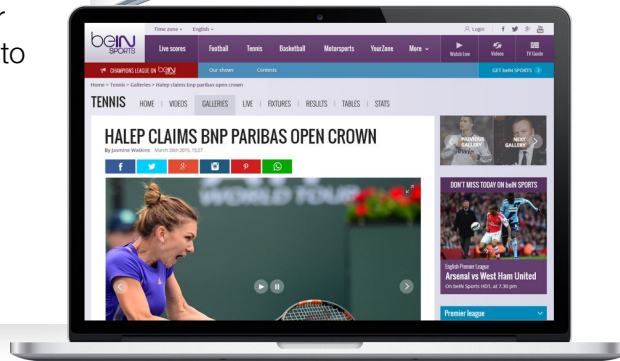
r
to

Time zone English
Login
beIN SPORTS
Live scores Football Tennis Basketball Motorsports YourZone More
Watch Live Videos TV Guide
CHAMPIONS LEAGUE ON beIN
Our shows Contests
GET beIN SPORTS
Home > Tennis > Galleries > Halep claims bnp paribas open crown
TENNIS HOME | VIDEOS | GALLERIES | LIVE | FIXTURES | RESULTS | TABLES | STATS
HALEP CLAIMS BNP PARIBAS OPEN CROWN
By Jasmine Watkins March 28th 2015, 15:27
PREVIOUS GALLERY
NEXT GALLERY
DON'T MISS TODAY ON beIN SPORTS
English Premier League
Arsenal vs West Ham United
On beIN Sports HD1, at 7:30 pm
Premier league
WORLD TOUR